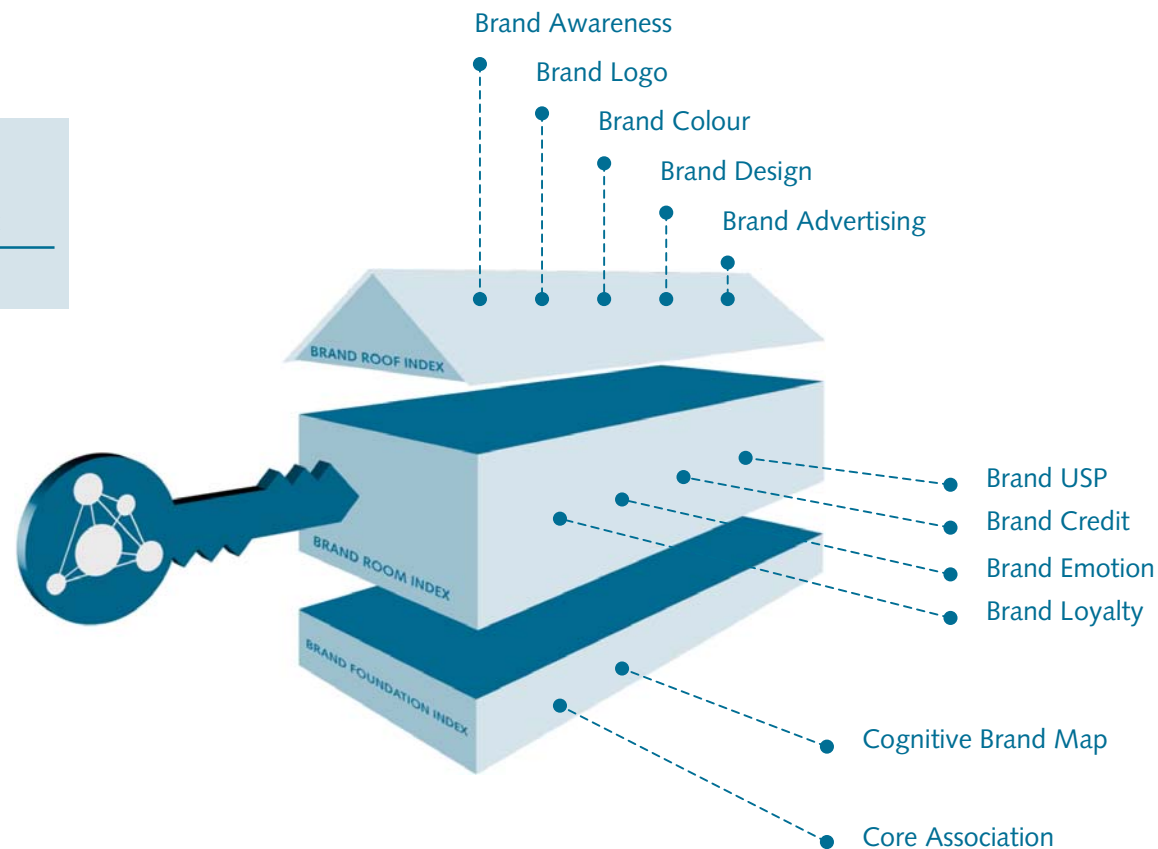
Brand Awareness
Brand Logo
Brand Colour
Brand Design
Brand Advertising

BRAND ROOF INDEX

BRAND ROOM INDEX

BRAND FOUNDATION INDEX

Brand USP
Brand Credit
Brand Emotion
Brand Loyalty

Cognitive Brand Map

Core Association